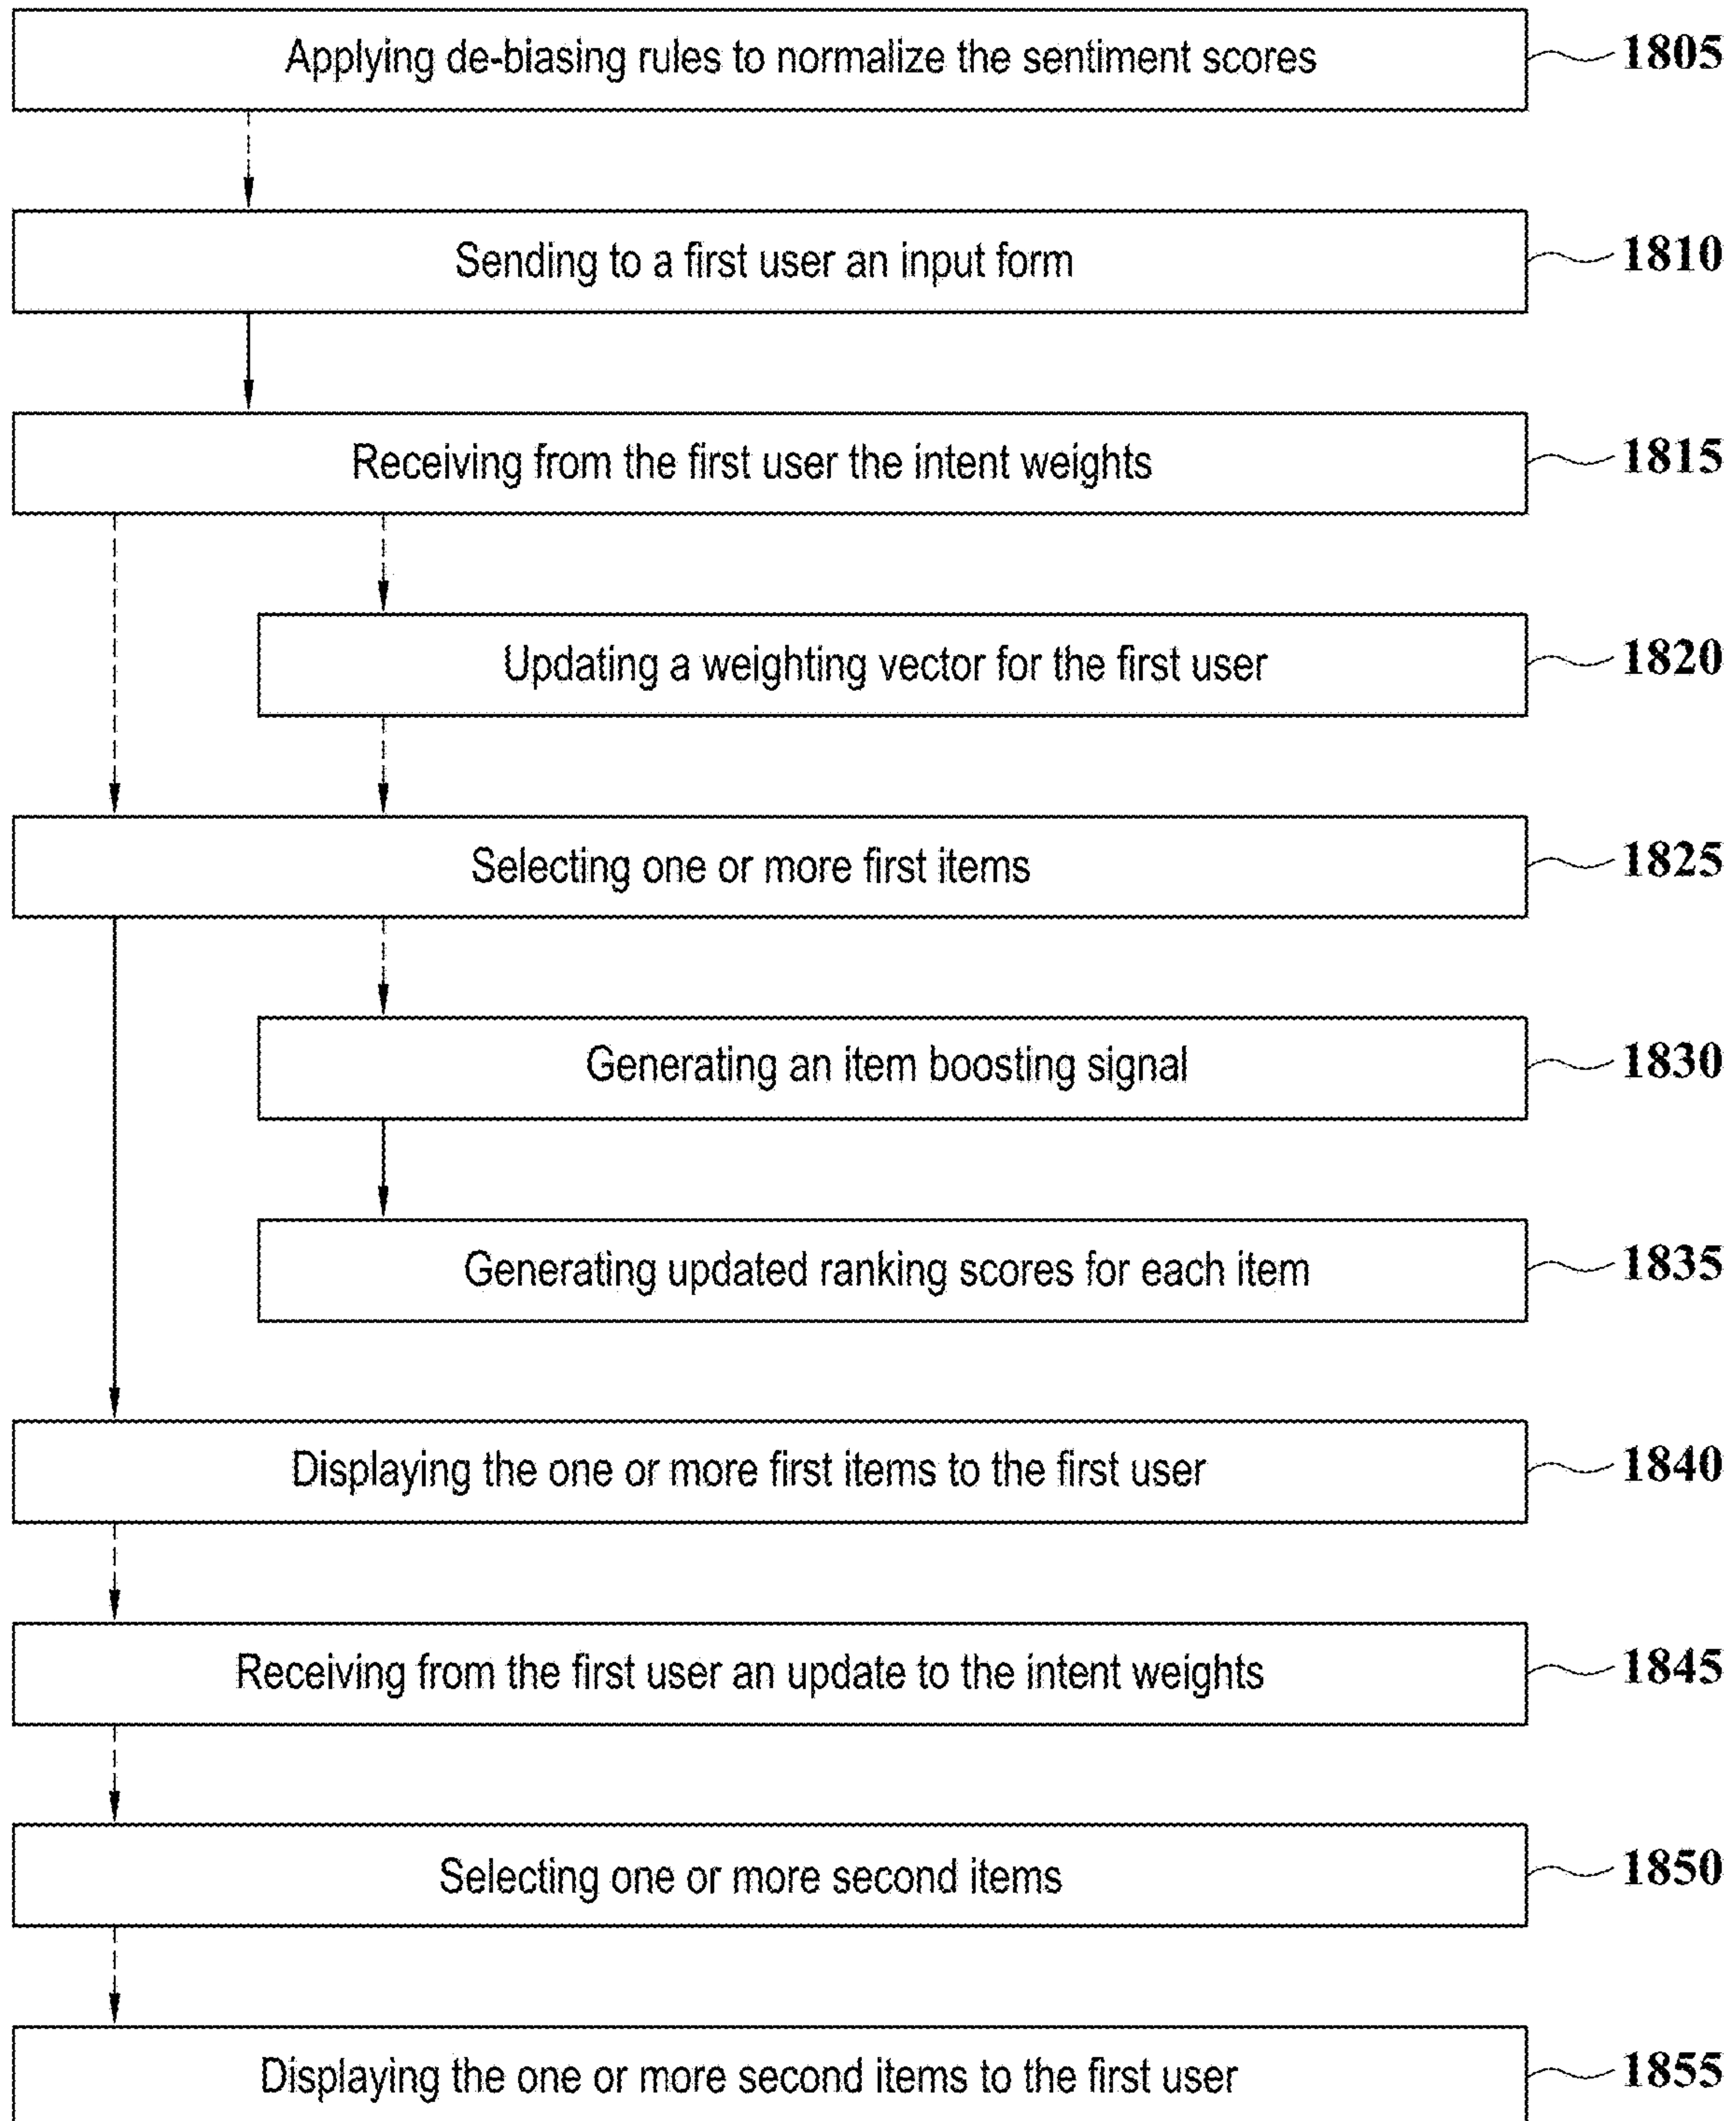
Applying de-biasing rules to normalize the sentiment scores

1805

Sending to a first user an input form

1810

Receiving from the first user the intent weights

1815

Updating a weighting vector for the first user

1820

Selecting one or more first items

1825

Generating an item boosting signal

1830

Generating updated ranking scores for each item

1835

Displaying the one or more first items to the first user

1840

Receiving from the first user an update to the intent weights

1845

Selecting one or more second items

1850

Displaying the one or more second items to the first user

1855